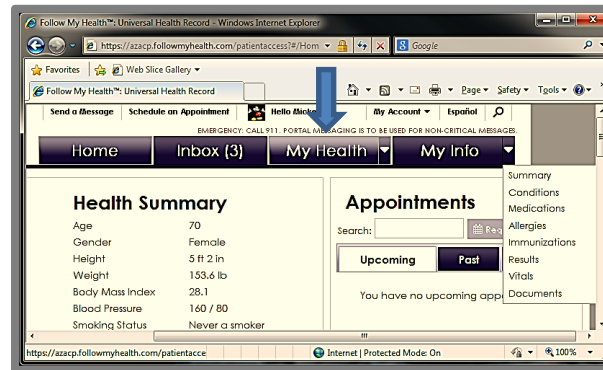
Follow My Health™: Universal Health Record - Windows Internet Explorer

https://azacp.followmyhealth.com/patientaccess?#/Hom

Google

Favorites

Web Slice Gallery

Follow My Health™: Universal Health Record

Page

Safety

Tools

Send a Message

Schedule an Appointment

Hello Mich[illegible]

My Account

Español

EMERGENCY: CALL 911. PORTAL MESSAGING IS TO BE USED FOR NON-CRITICAL MESSAGES.

Home

Inbox (3)

My Health

My Info

Summary
Conditions
Medications
Allergies
Immunizations
Results
Vitals
Documents

Health Summary

| Age | 70 |
|---|---|
| Gender | Female |
| Height | 5 ft 2 in |
| Weight | 153.6 lb |
| Body Mass Index | 28.1 |
| Blood Pressure | 160 / 80 |
| Smoking Status | Never a smoker |

Appointments

Search:

Req

Upcoming

Past

You have no upcoming app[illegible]

https://azacp.followmyhealth.com/patientacce

Internet | Protected Mode: On

100%